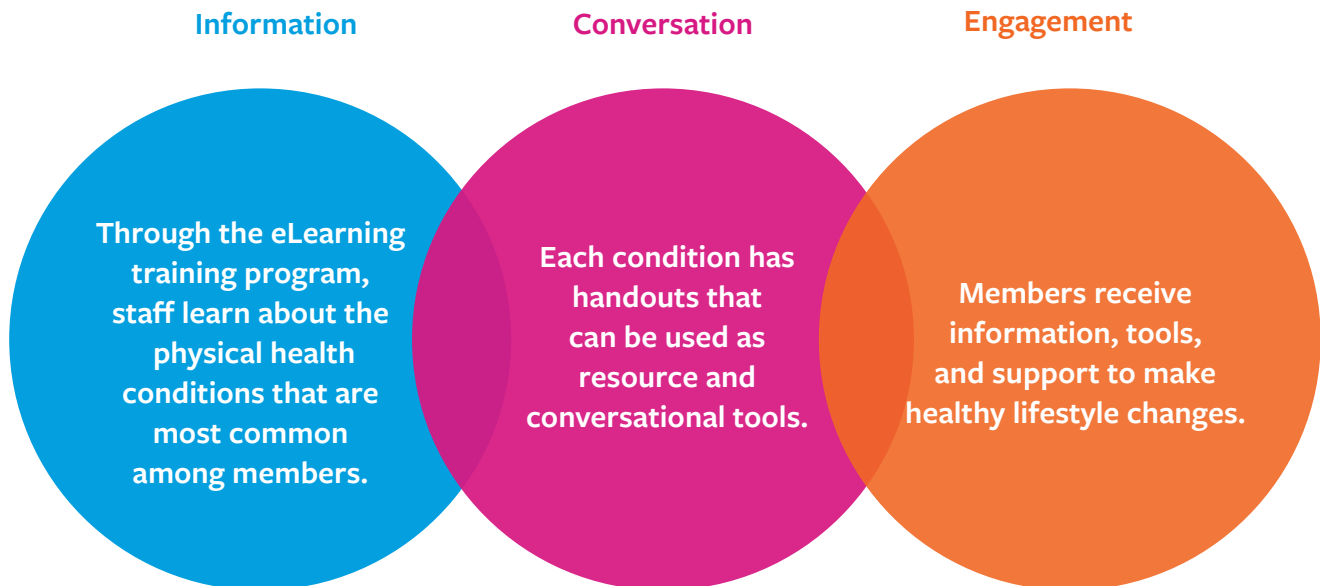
Information

Through the eLearning training program, staff learn about the physical health conditions that are most common among members.

Conversation

Each condition has handouts that can be used as resource and conversational tools.

Engagement

Members receive information, tools, and support to make healthy lifestyle changes.